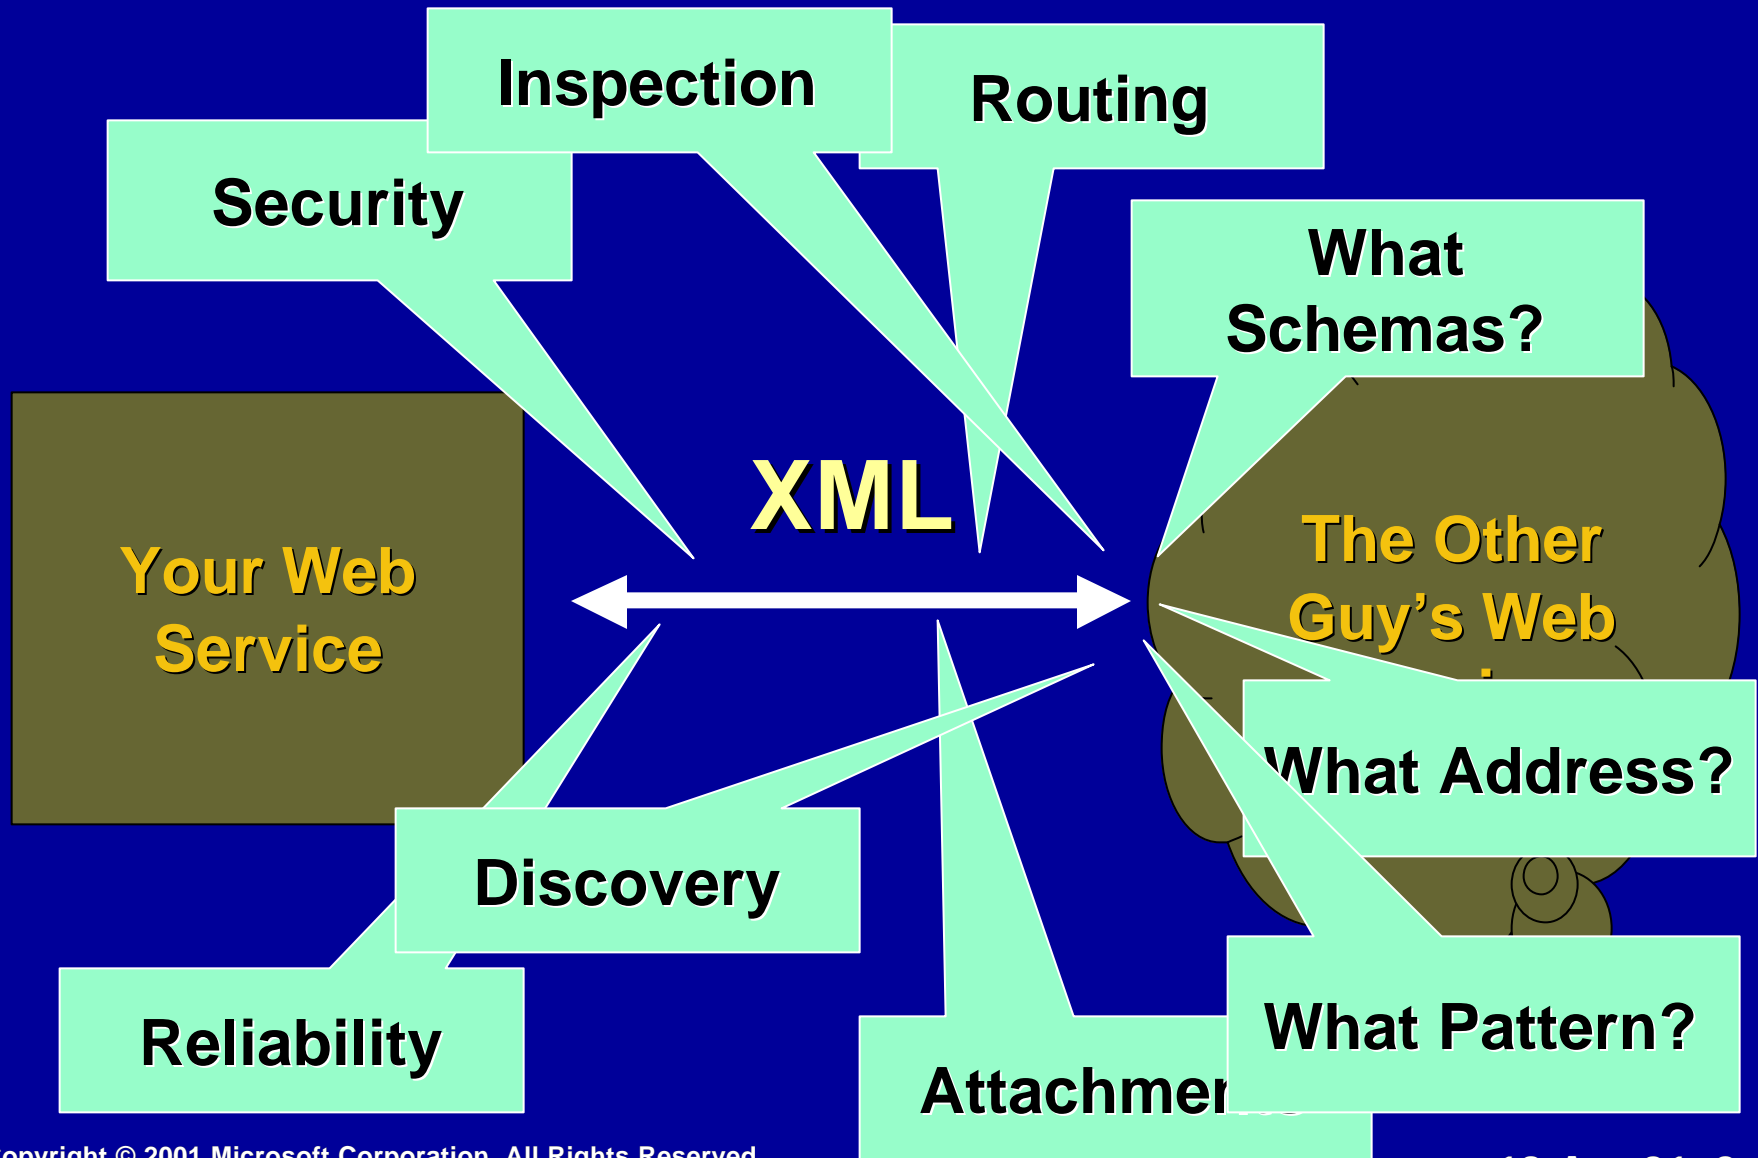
Inspection

Routing

Security

What Schemas?

Your Web Service

XML

The Other Guy's Web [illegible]

What Address?

Discovery

Reliability

What Pattern?

Attachmen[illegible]

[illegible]opyright © 2001 Microsoft Corporation. All Rights Reserved